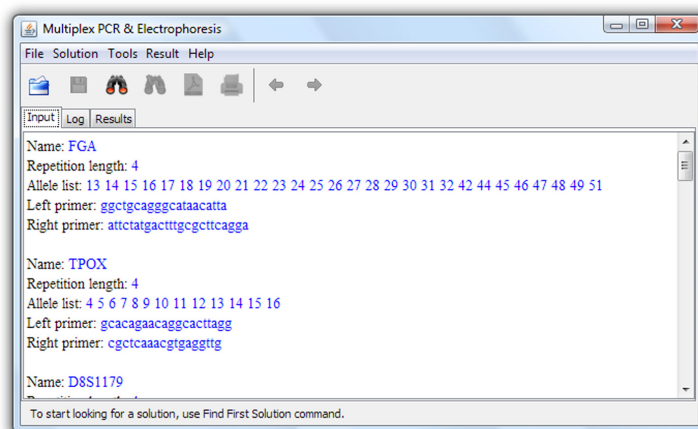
Multiplex PCR & Electrophoresis

File Solution Tools Result Help

Input Log Results

Name: FGA
Repetition length: 4
Allele list: 13 14 15 16 17 18 19 20 21 22 23 24 25 26 27 28 29 30 31 32 42 44 45 46 47 48 49 51
Left primer: ggctgcagggcataacatta
Right primer: attctatgactttgcgcttcagga

Name: TPOX
Repetition length: 4
Allele list: 4 5 6 7 8 9 10 11 12 13 14 15 16
Left primer: gcacagaacaggcacttagg
Right primer: cgctcaaacgtgaggttg

Name: D8S1179
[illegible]

To start looking for a solution, use Find First Solution command.